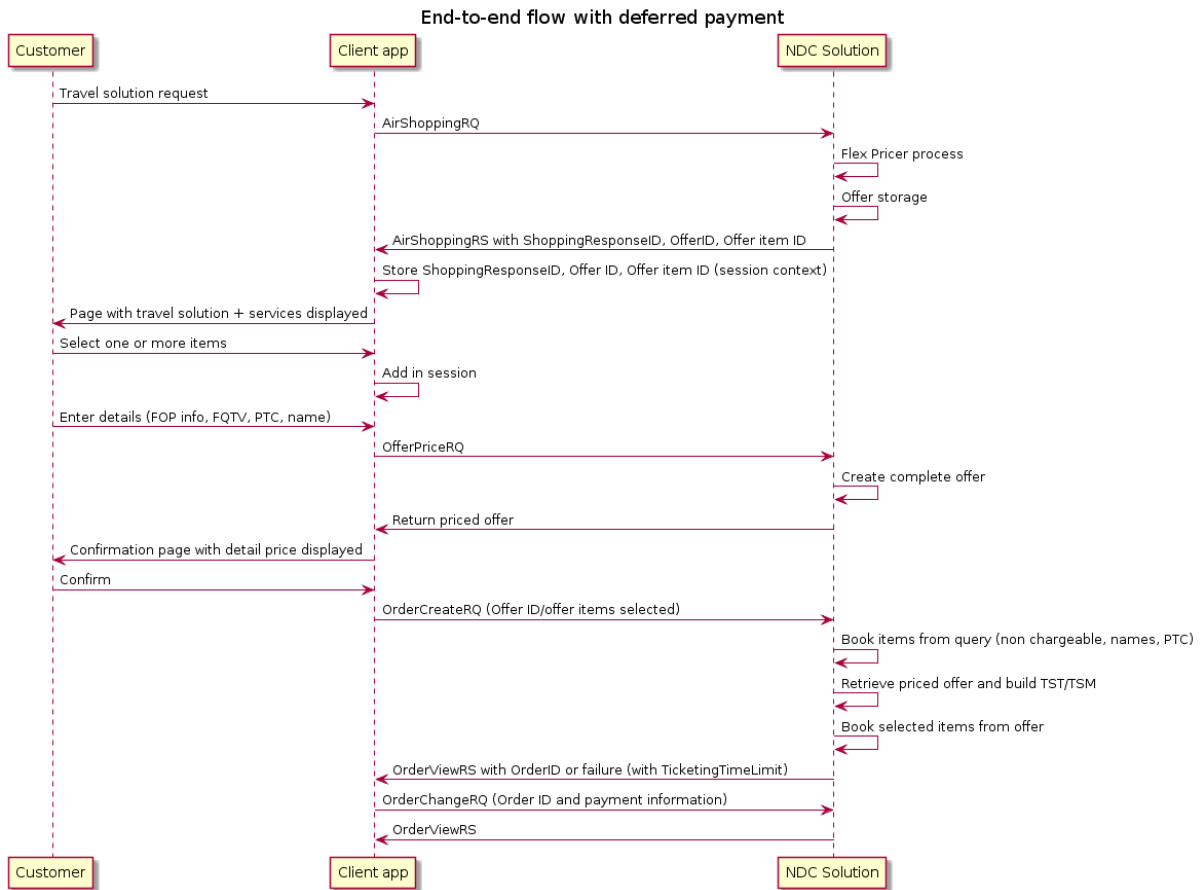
End-to-end flow with deferred payment

Customer
Client app
NDC Solution

Travel solution request
AirShoppingRQ
Flex Pricer process
Offer storage
AirShoppingRS with ShoppingResponseID, OfferID, Offer item ID
Store ShoppingResponseID, Offer ID, Offer item ID (session context)
Page with travel solution + services displayed
Select one or more items
Add in session
Enter details (FOP info, FQTV, PTC, name)
OfferPriceRQ
Create complete offer
Return priced offer
Confirmation page with detail price displayed
Confirm
OrderCreateRQ (Offer ID/offer items selected)
Book items from query (non chargeable, names, PTC)
Retrieve priced offer and build TST/TSM
Book selected items from offer
OrderViewRS with OrderID or failure (with TicketingTimeLimit)
OrderChangeRQ (Order ID and payment information)
OrderViewRS

Customer
Client app
NDC Solution